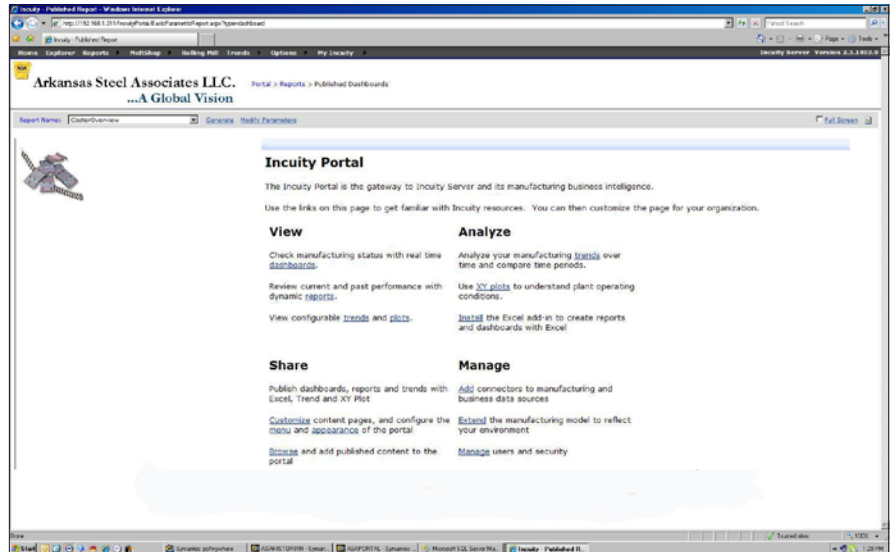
Incuity - Published Report - Windows Internet Explorer

http://192.168.1.21/IncuityPortal/BasicParametricReport.aspx?type=dashboard

Yahoo! Search

Incuity - Published Report

Home Explorer Reports MeltShop Rolling Mill Trends Options My Incuity

Incuity Server Version 2.3.1403.0

Arkansas Steel Associates LLC.
...A Global Vision

Portal > Reports > Published Dashboards

Report Name: CasterOverview Generate Modify Parameters

Full Screen

Incuity Portal

The Incuity Portal is the gateway to Incuity Server and its manufacturing business intelligence.

Use the links on this page to get familiar with Incuity resources. You can then customize the page for your organization.

View

Check manufacturing status with real time dashboards.

Review current and past performance with dynamic reports.

View configurable trends and plots.

Analyze

Analyze your manufacturing trends over time and compare time periods.

Use XY plots to understand plant operating conditions.

Install the Excel add-in to create reports and dashboards with Excel

Share

Publish dashboards, reports and trends with Excel, Trend and XY Plot

Customize content pages, and configure the menu and appearance of the portal

Browse and add published content to the portal

Manage

Add connectors to manufacturing and business data sources

Extend the manufacturing model to reflect your environment

Manage users and security

Done

Trusted sites

100%

Start

Symantec pcAnywhere

ASAHISTORIAN - Syman...

ASAPORTAL - Symantec ...

Microsoft SQL Server Ma...

Incuity - Published R...

1:28 PM